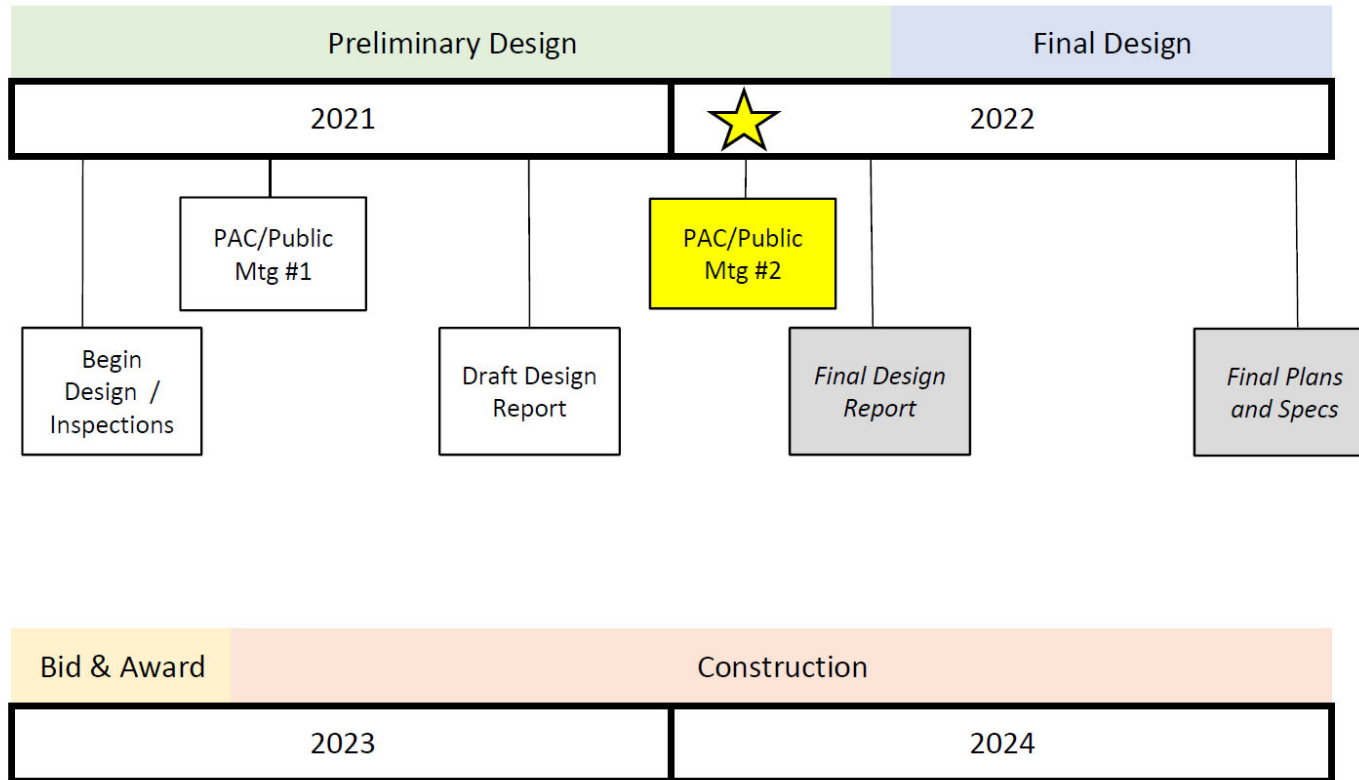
Preliminary Design

Final Design

2021

2022

PAC/Public Mtg #1

PAC/Public Mtg #2

Begin Design / Inspections

Draft Design Report

*Final Design Report*

*Final Plans and Specs*

Bid & Award

Construction

2023

2024